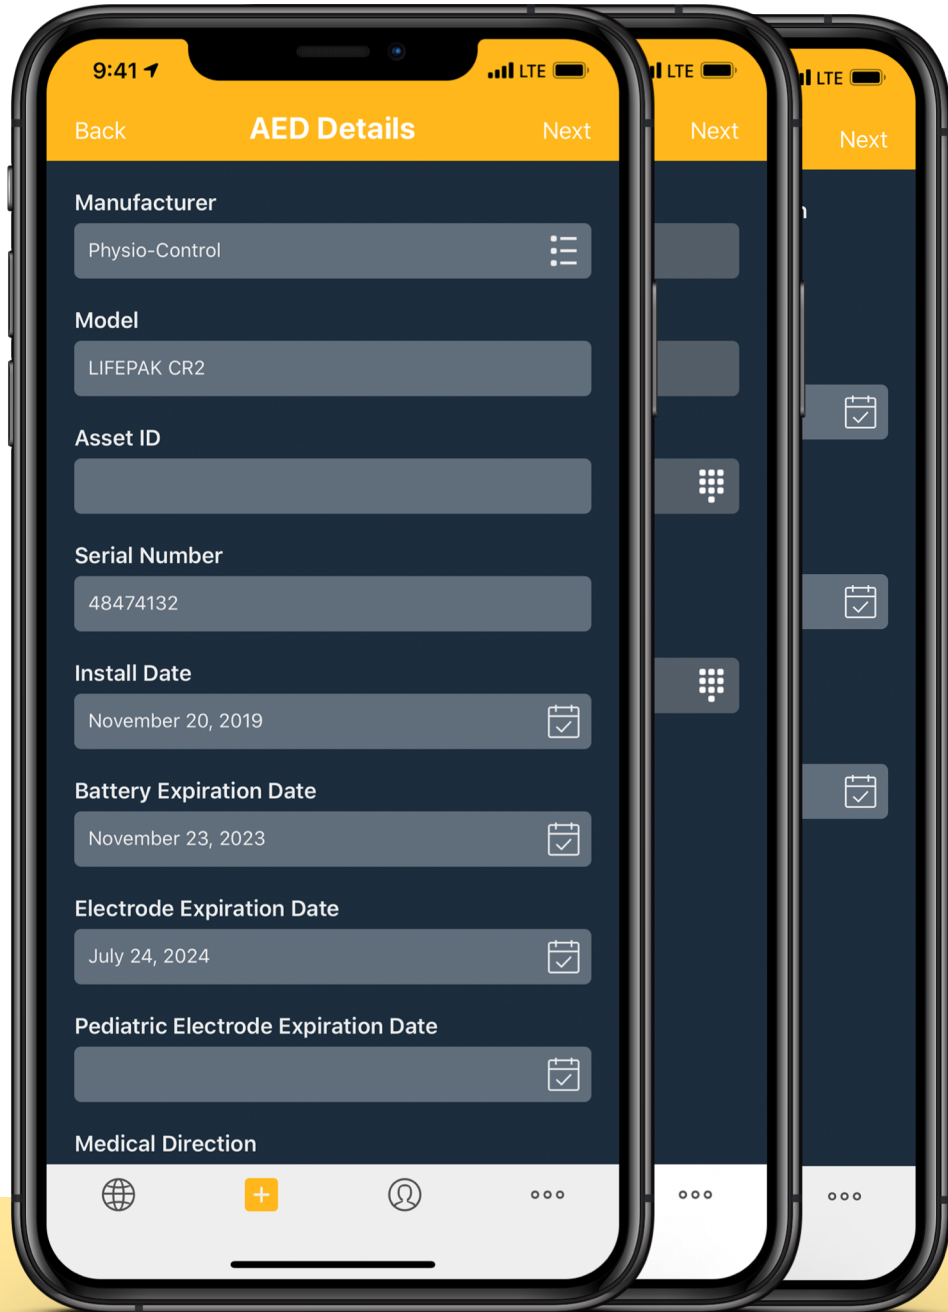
9:41 LTE

Back AED Details Next

Manufacturer

Physio-Control

Model

LIFEPAK CR2

Asset ID

Serial Number

48474132

Install Date

November 20, 2019

Battery Expiration Date

November 23, 2023

Electrode Expiration Date

July 24, 2024

Pediatric Electrode Expiration Date

Medical Direction

+

LTE

Next

LTE

Next

n